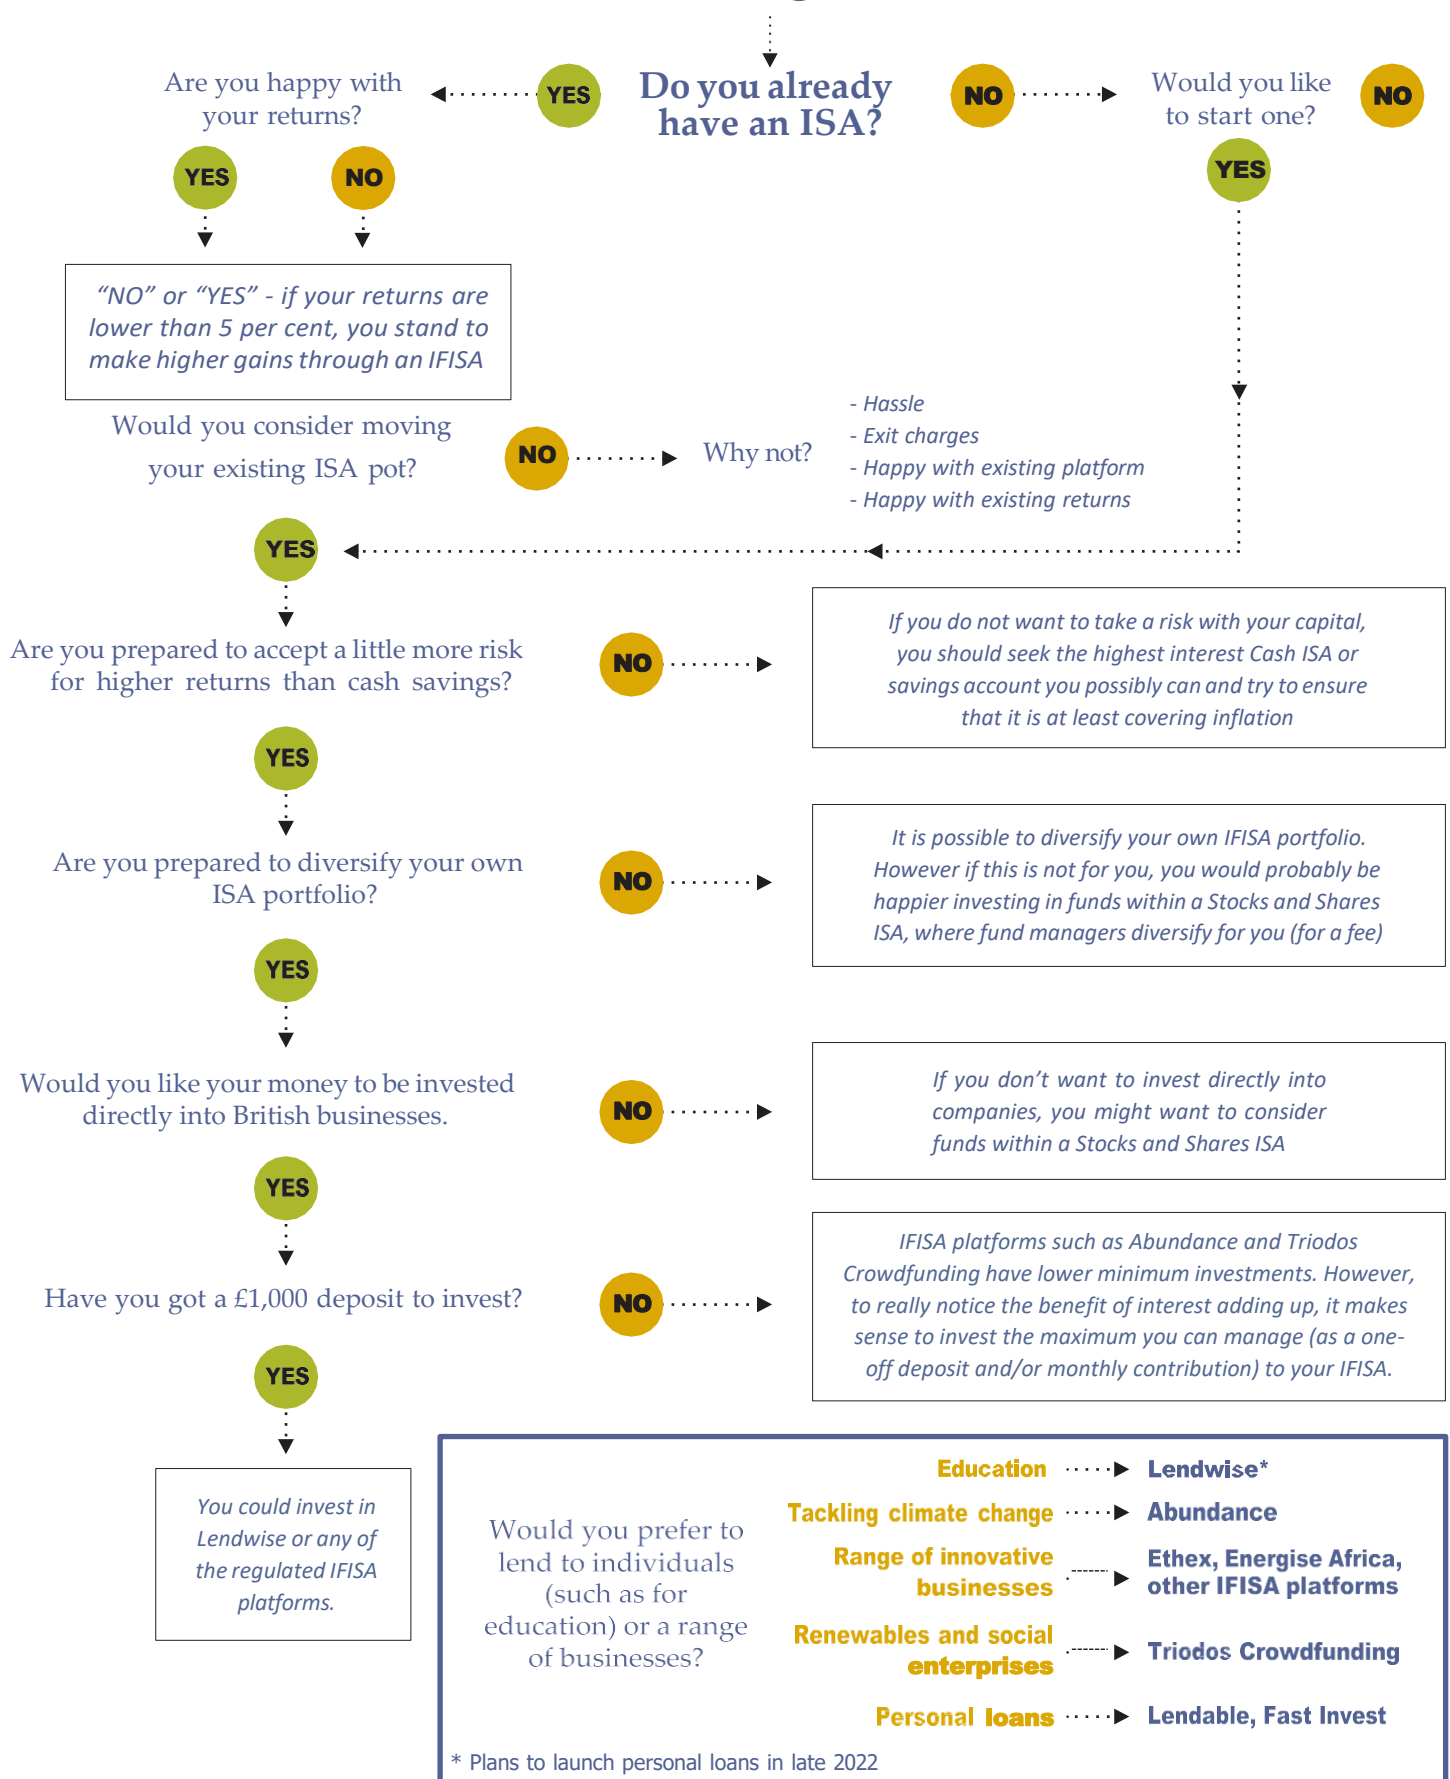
Are you happy with your returns?

YES

Do you already have an ISA?

NO

Would you like to start one?

NO

YES

YES

NO

“NO” or “YES” - if your returns are lower than 5 per cent, you stand to make higher gains through an IFISA

Would you consider moving your existing ISA pot?

NO

Why not?

- Hassle
- Exit charges
- Happy with existing platform
- Happy with existing returns

YES

Are you prepared to accept a little more risk for higher returns than cash savings?

NO

If you do not want to take a risk with your capital, you should seek the highest interest Cash ISA or savings account you possibly can and try to ensure that it is at least covering inflation

YES

Are you prepared to diversify your own ISA portfolio?

NO

It is possible to diversify your own IFISA portfolio. However if this is not for you, you would probably be happier investing in funds within a Stocks and Shares ISA, where fund managers diversify for you (for a fee)

YES

Would you like your money to be invested directly into British businesses.

NO

If you don’t want to invest directly into companies, you might want to consider funds within a Stocks and Shares ISA

YES

Have you got a £1,000 deposit to invest?

NO

IFISA platforms such as Abundance and Triodos Crowdfunding have lower minimum investments. However, to really notice the benefit of interest adding up, it makes sense to invest the maximum you can manage (as a one-off deposit and/or monthly contribution) to your IFISA.

YES

You could invest in Lendwise or any of the regulated IFISA platforms.

Would you prefer to lend to individuals (such as for education) or a range of businesses?

Education → Lendwise*

Tackling climate change → Abundance

Range of innovative businesses → Ethex, Energise Africa, other IFISA platforms

Renewables and social enterprises → Triodos Crowdfunding

Personal loans → Lendable, Fast Invest

* Plans to launch personal loans in late 2022